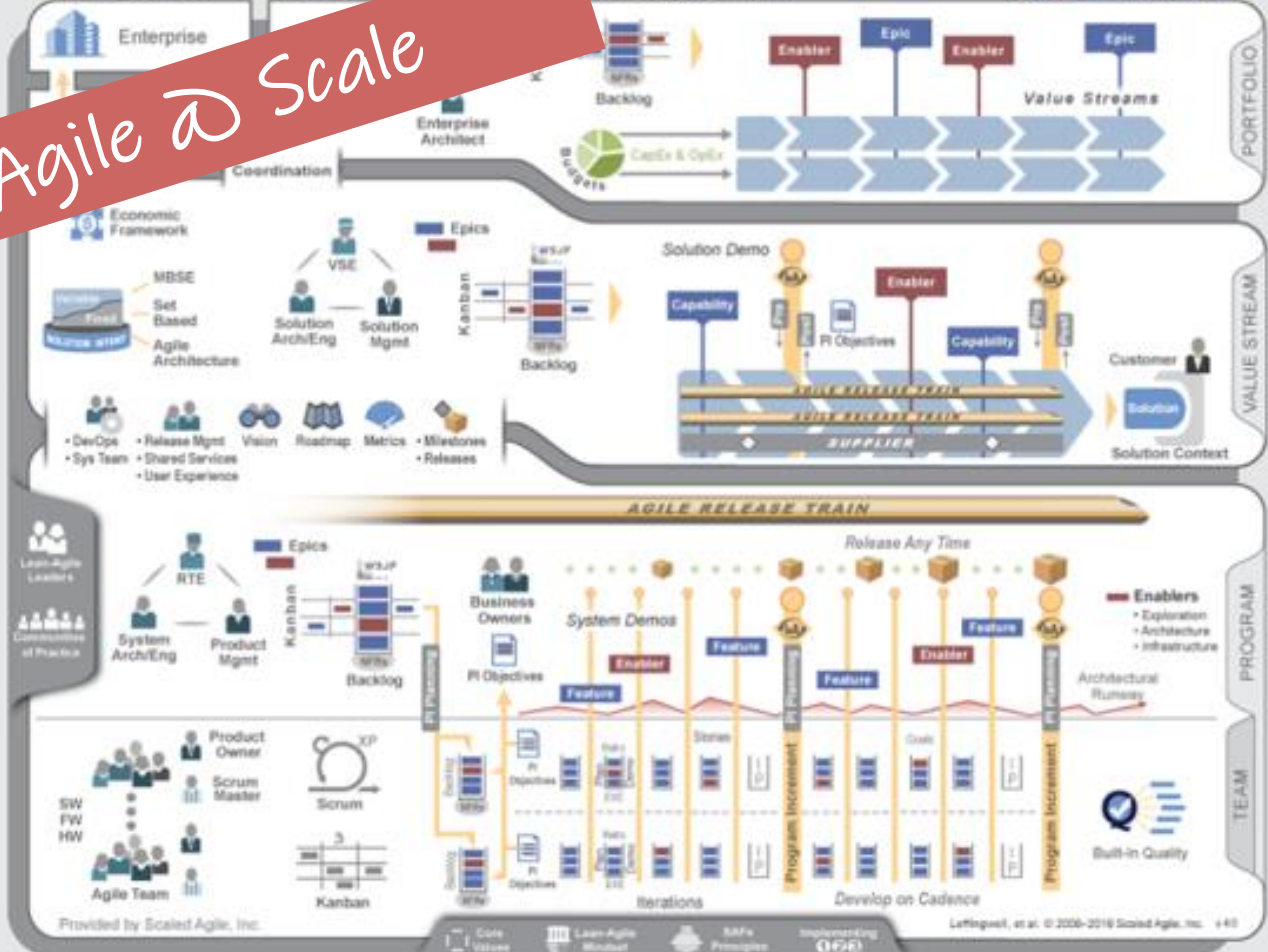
Agile @ Scale

Enterprise

Backlog

Enabler

Epic

Enabler

Epic

Value Streams

Enterprise Architect

Budgets

CapEx & OpEx

Coordination

PORTFOLIO

Economic Framework

MBSE

Set Based

Agile Architecture

VSE

Solution Arch/Eng

Solution Mgmt

Epics

Kanban

WSJF

NFRs

Backlog

Solution Demo

Capability

Enabler

PI Objectives

Capability

Customer

Solution

AGILE RELEASE TRAIN

AGILE RELEASE TRAIN

SUPPLIER

Solution Context

VALUE STREAM

• DevOps
• Sys Team

• Release Mgmt
• Shared Services
• User Experience

Vision

Roadmap

Metrics

• Milestones
• Releases

AGILE RELEASE TRAIN

Lean-Agile Leaders

Communities of Practice

RTE

System Arch/Eng

Product Mgmt

Epics

Kanban

WSJF

NFRs

Backlog

Business Owners

PI Objectives

Release Any Time

System Demos

Enabler

Feature

Feature

Feature

Enabler

Feature

Enablers
• Exploration
• Architecture
• Infrastructure

Architectural Runway

PROGRAM

Product Owner

Scrum Master

SW
FW
HW

Agile Team

XP

Scrum

Kanban

PI Planning

Backlog

PI Objectives

Retro

Plan

Demo

Stories

Goals

Program Increment

Program Increment

Iterations

Develop on Cadence

Built-In Quality

TEAM

Provided by Scaled Agile, Inc.

Core Values

Lean-Agile Mindset

SAFe Principles

Implementing

Leffingwell, et al. © 2008-2016 Scaled Agile, Inc.